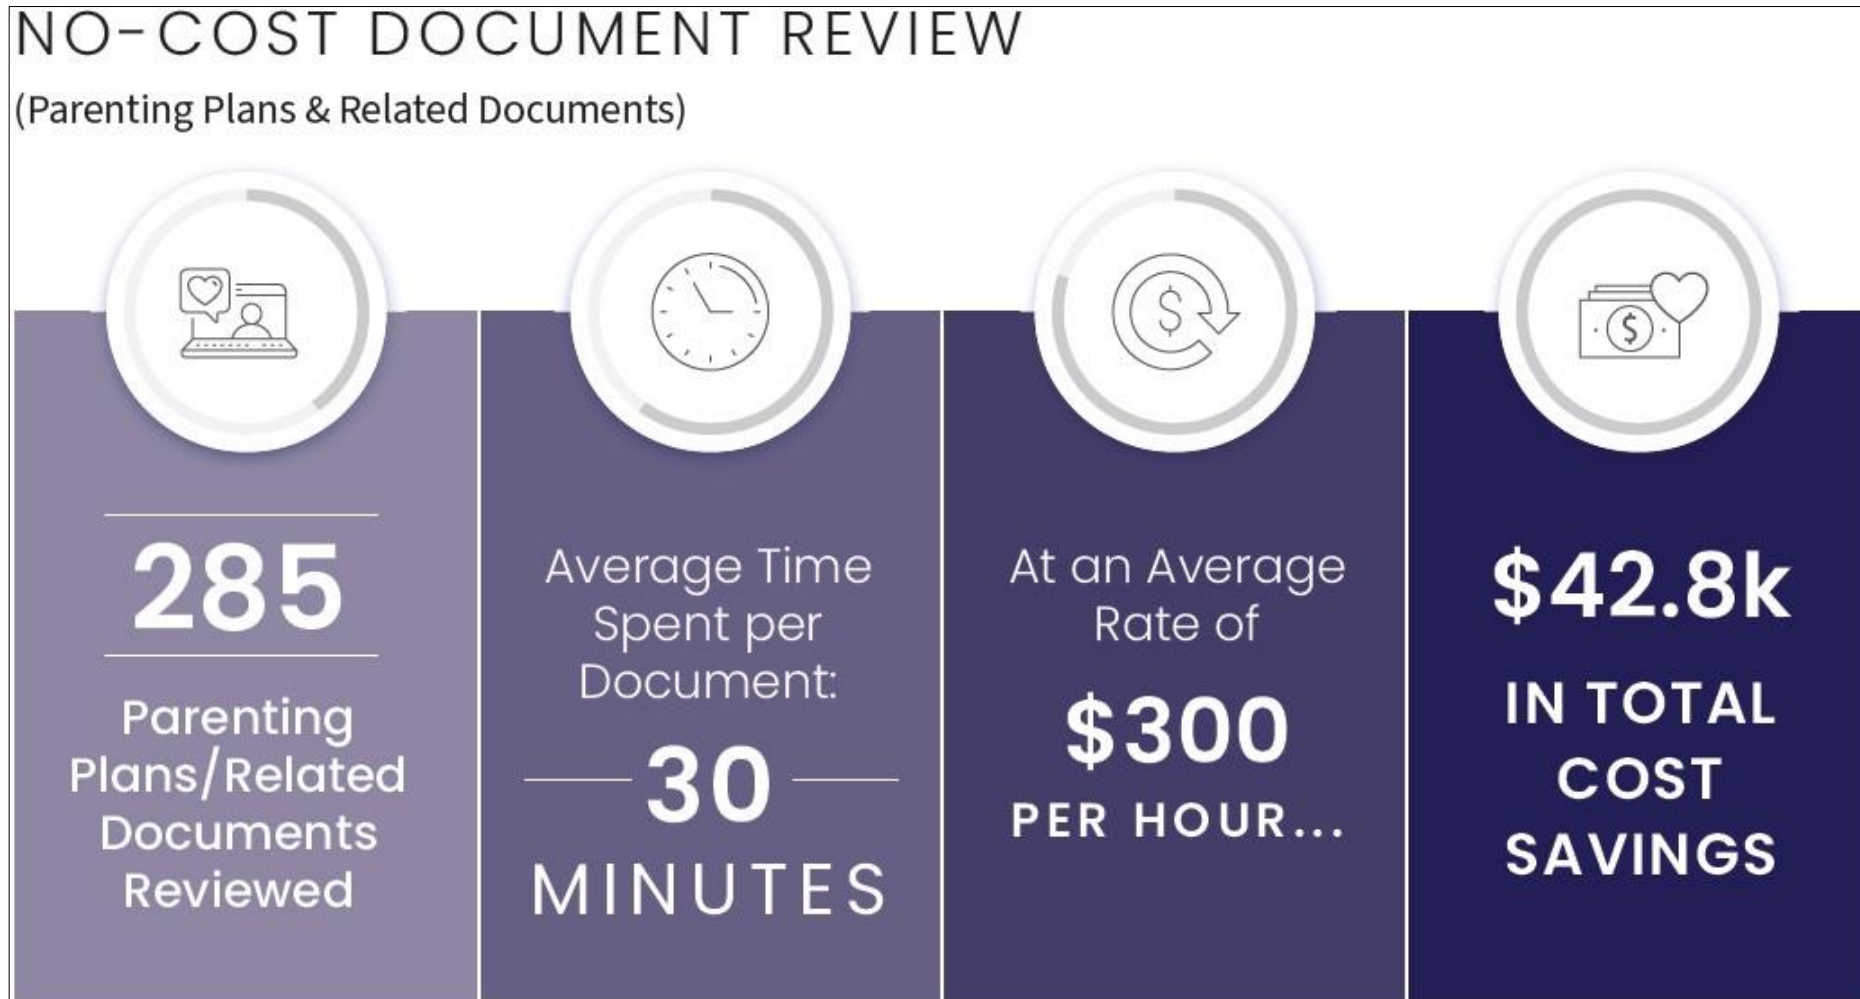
NO-COST DOCUMENT REVIEW

(Parenting Plans & Related Documents)

285

Parenting Plans/Related Documents Reviewed

Average Time Spent per Document:

30

MINUTES

At an Average Rate of

$300

PER HOUR...

$42.8k

IN TOTAL COST SAVINGS